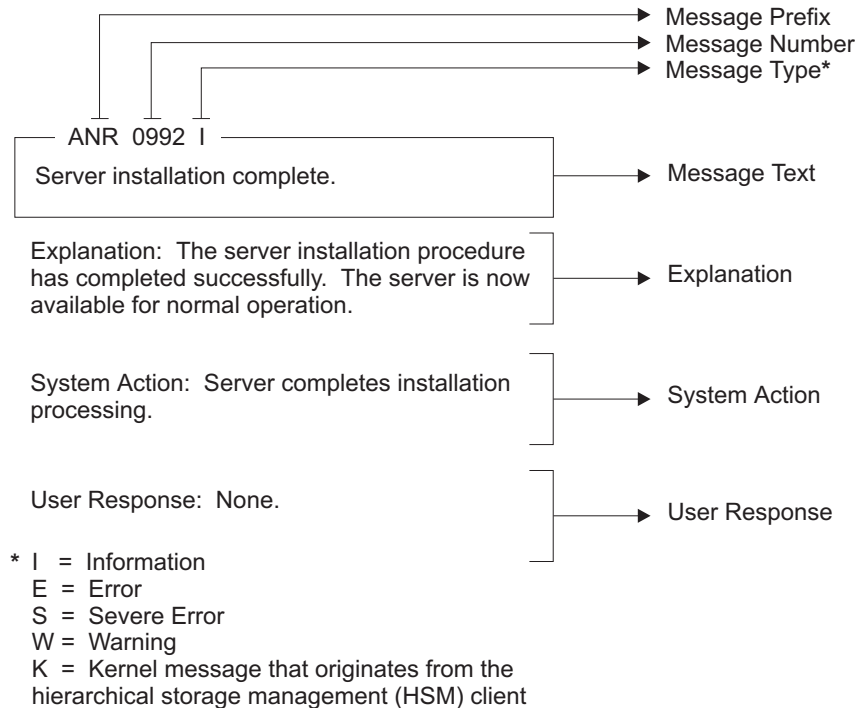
Message Prefix
Message Number
Message Type*

ANR 0992 I

Server installation complete.

Message Text

Explanation: The server installation procedure has completed successfully. The server is now available for normal operation.

Explanation

System Action: Server completes installation processing.

System Action

User Response: None.

User Response

* I = Information
E = Error
S = Severe Error
W = Warning
K = Kernel message that originates from the hierarchical storage management (HSM) client